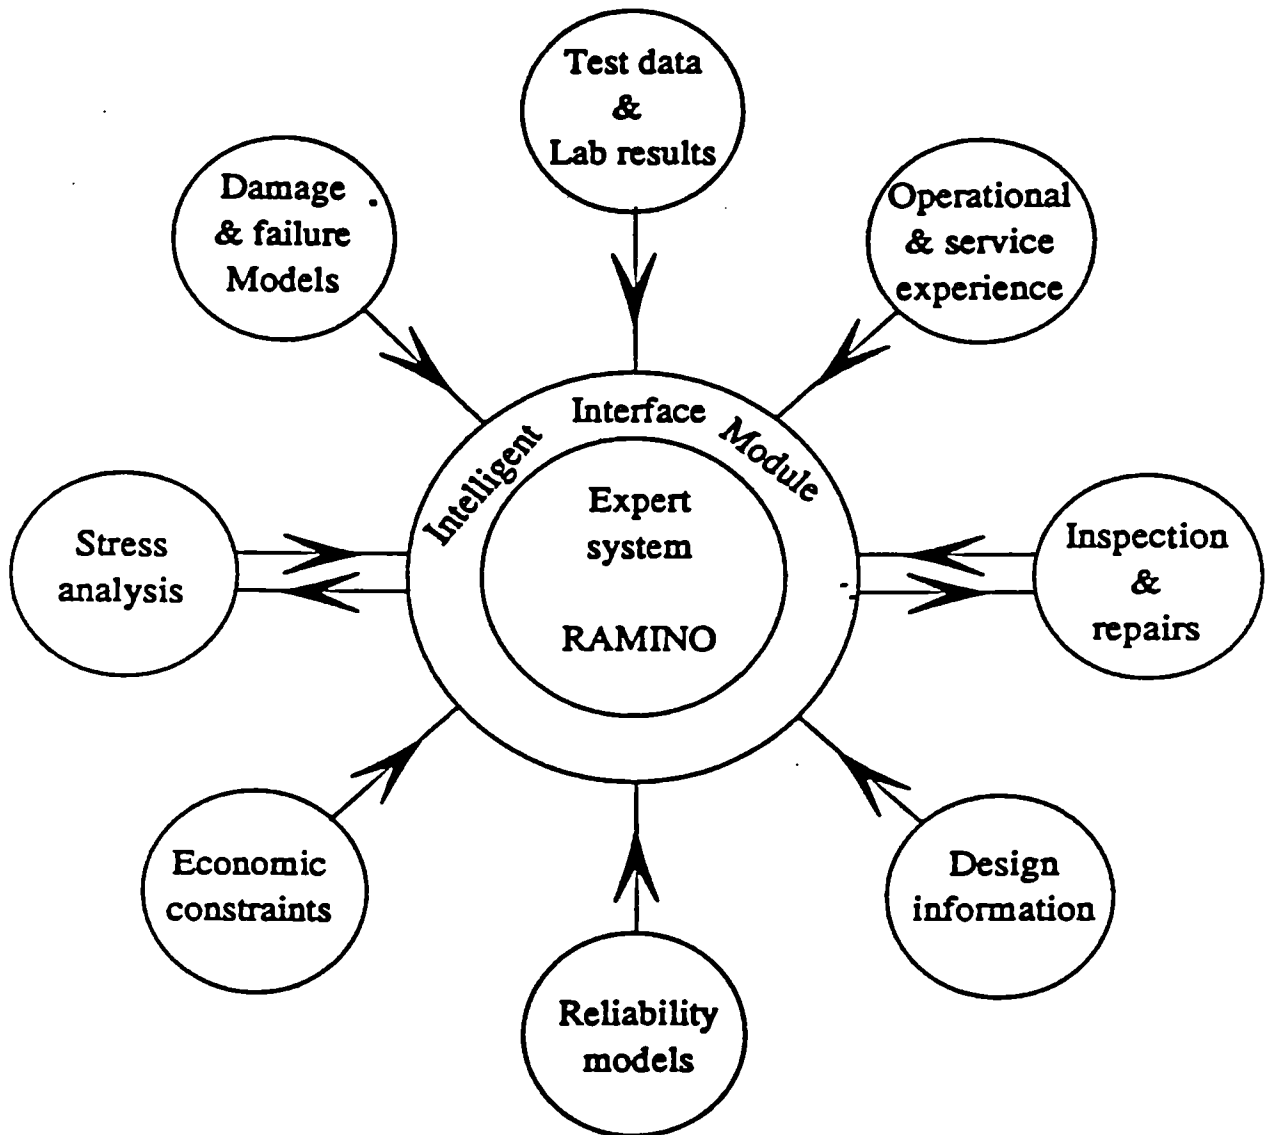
Test data
&
Lab results

Damage
& failure
Models

Operational
& service
experience

Intelligent Interface Module

Expert
system

RAMINO

Stress
analysis

Inspection
&
repairs

Economic
constraints

Design
information

Reliability
models